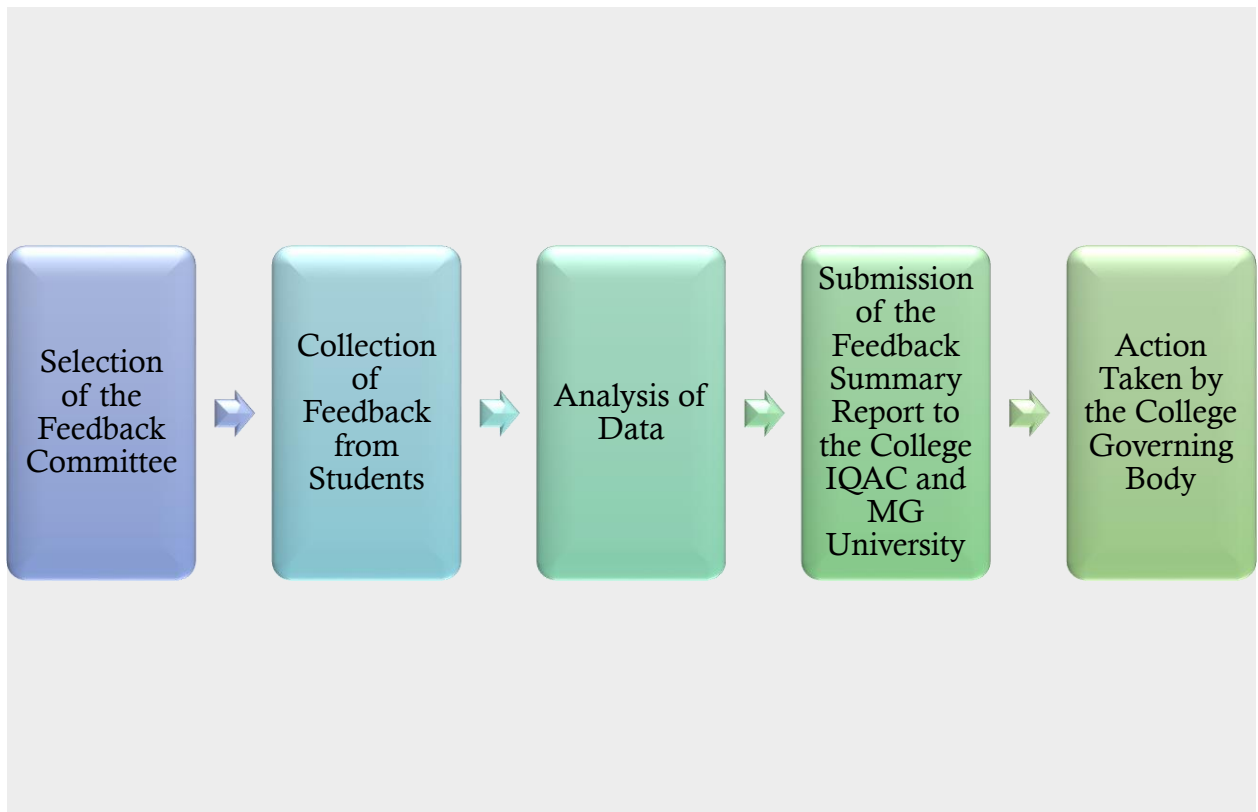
Selection of the Feedback Committee

Collection of Feedback from Students

Analysis of Data

Submission of the Feedback Summary Report to the College IQAC and MG University

Action Taken by the College Governing Body